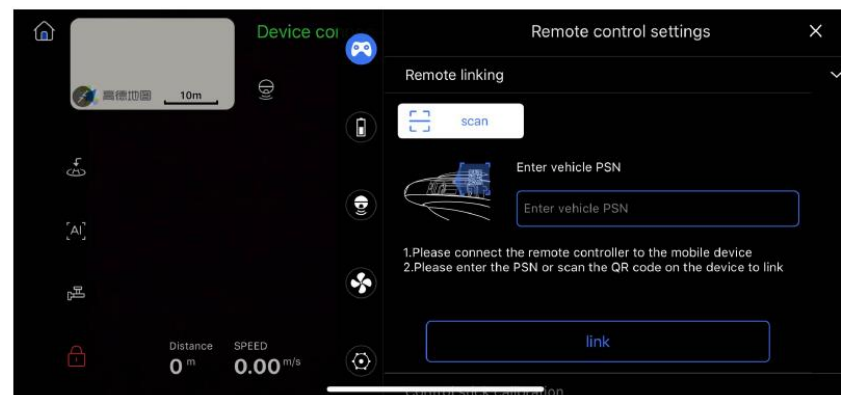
高德地图 10m

Device co

[AI]

Distance
0 m

SPEED
0.00 m/s

Remote control settings

Remote linking

scan

Enter vehicle PSN

Enter vehicle PSN

1.Please connect the remote controller to the mobile device
2.Please enter the PSN or scan the QR code on the device to link

link

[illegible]